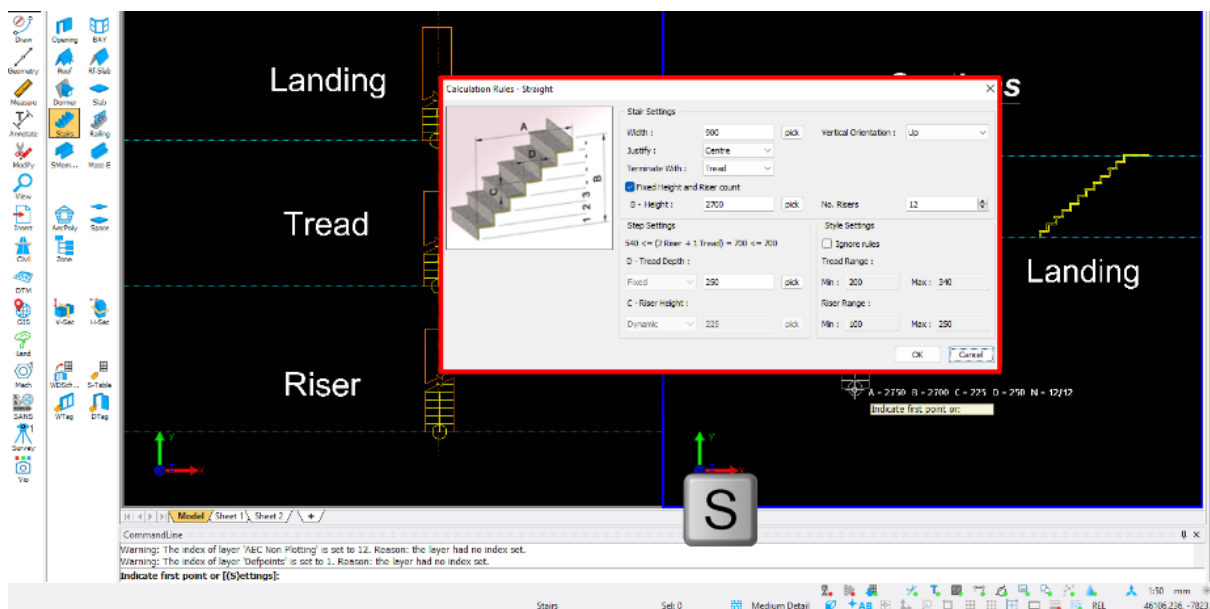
Draw
Opening
BAY
Geometry
Roof
Rf-Slab
Measure
Dormer
Slab
Annotate
Stairs
Railing
Modify
SMem...
Mass E
View
Insert
ArcPoly
Space
Civil
Zone
DTM
GIS
V-Sec
H-Sec
Land
Mech
WDSch...
S-Table
SANS
WTag
DTag
Survey
Viz

Landing
Tread
Riser
Landing

Calculation Rules - Straight

Stair Settings
Width : 900 pick
Vertical Orientation : Up
Justify : Centre
Terminate With : Tread
Fixed Height and Riser count
B - Height : 2700 pick
No. Risers 12

Step Settings
540 <= (2 Riser + 1 Tread) = 700 <= 700
D - Tread Depth :
Fixed 250 pick
C - Riser Height :
Dynamic 225 pick

Style Settings
Ignore rules
Tread Range :
Min : 200 Max : 340
Riser Range :
Min : 100 Max : 250

OK Cancel

A = 2750 B = 2700 C = 225 D = 250 N = 12/12
Indicate first point or:

S

Model Sheet 1 Sheet 2 +

CommandLine
Warning: The index of layer 'AEC Non Plotting' is set to 12. Reason: the layer had no index set.
Warning: The index of layer 'Defpoints' is set to 1. Reason: the layer had no index set.
Indicate first point or [(S)ettings]:

Stairs Sel: 0 Medium Detail REL 1:50 mm 46106.236, -7823